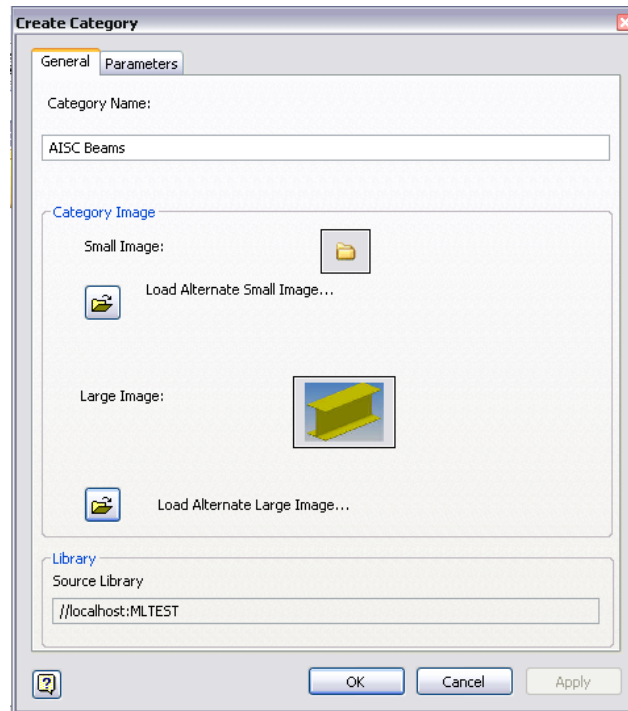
Create Category

General Parameters

Category Name:

AISC Beams

Category Image

Small Image:

Load Alternate Small Image...

Large Image:

Load Alternate Large Image...

Library

Source Library

//localhost:MLTEST

?

OK

Cancel

Apply